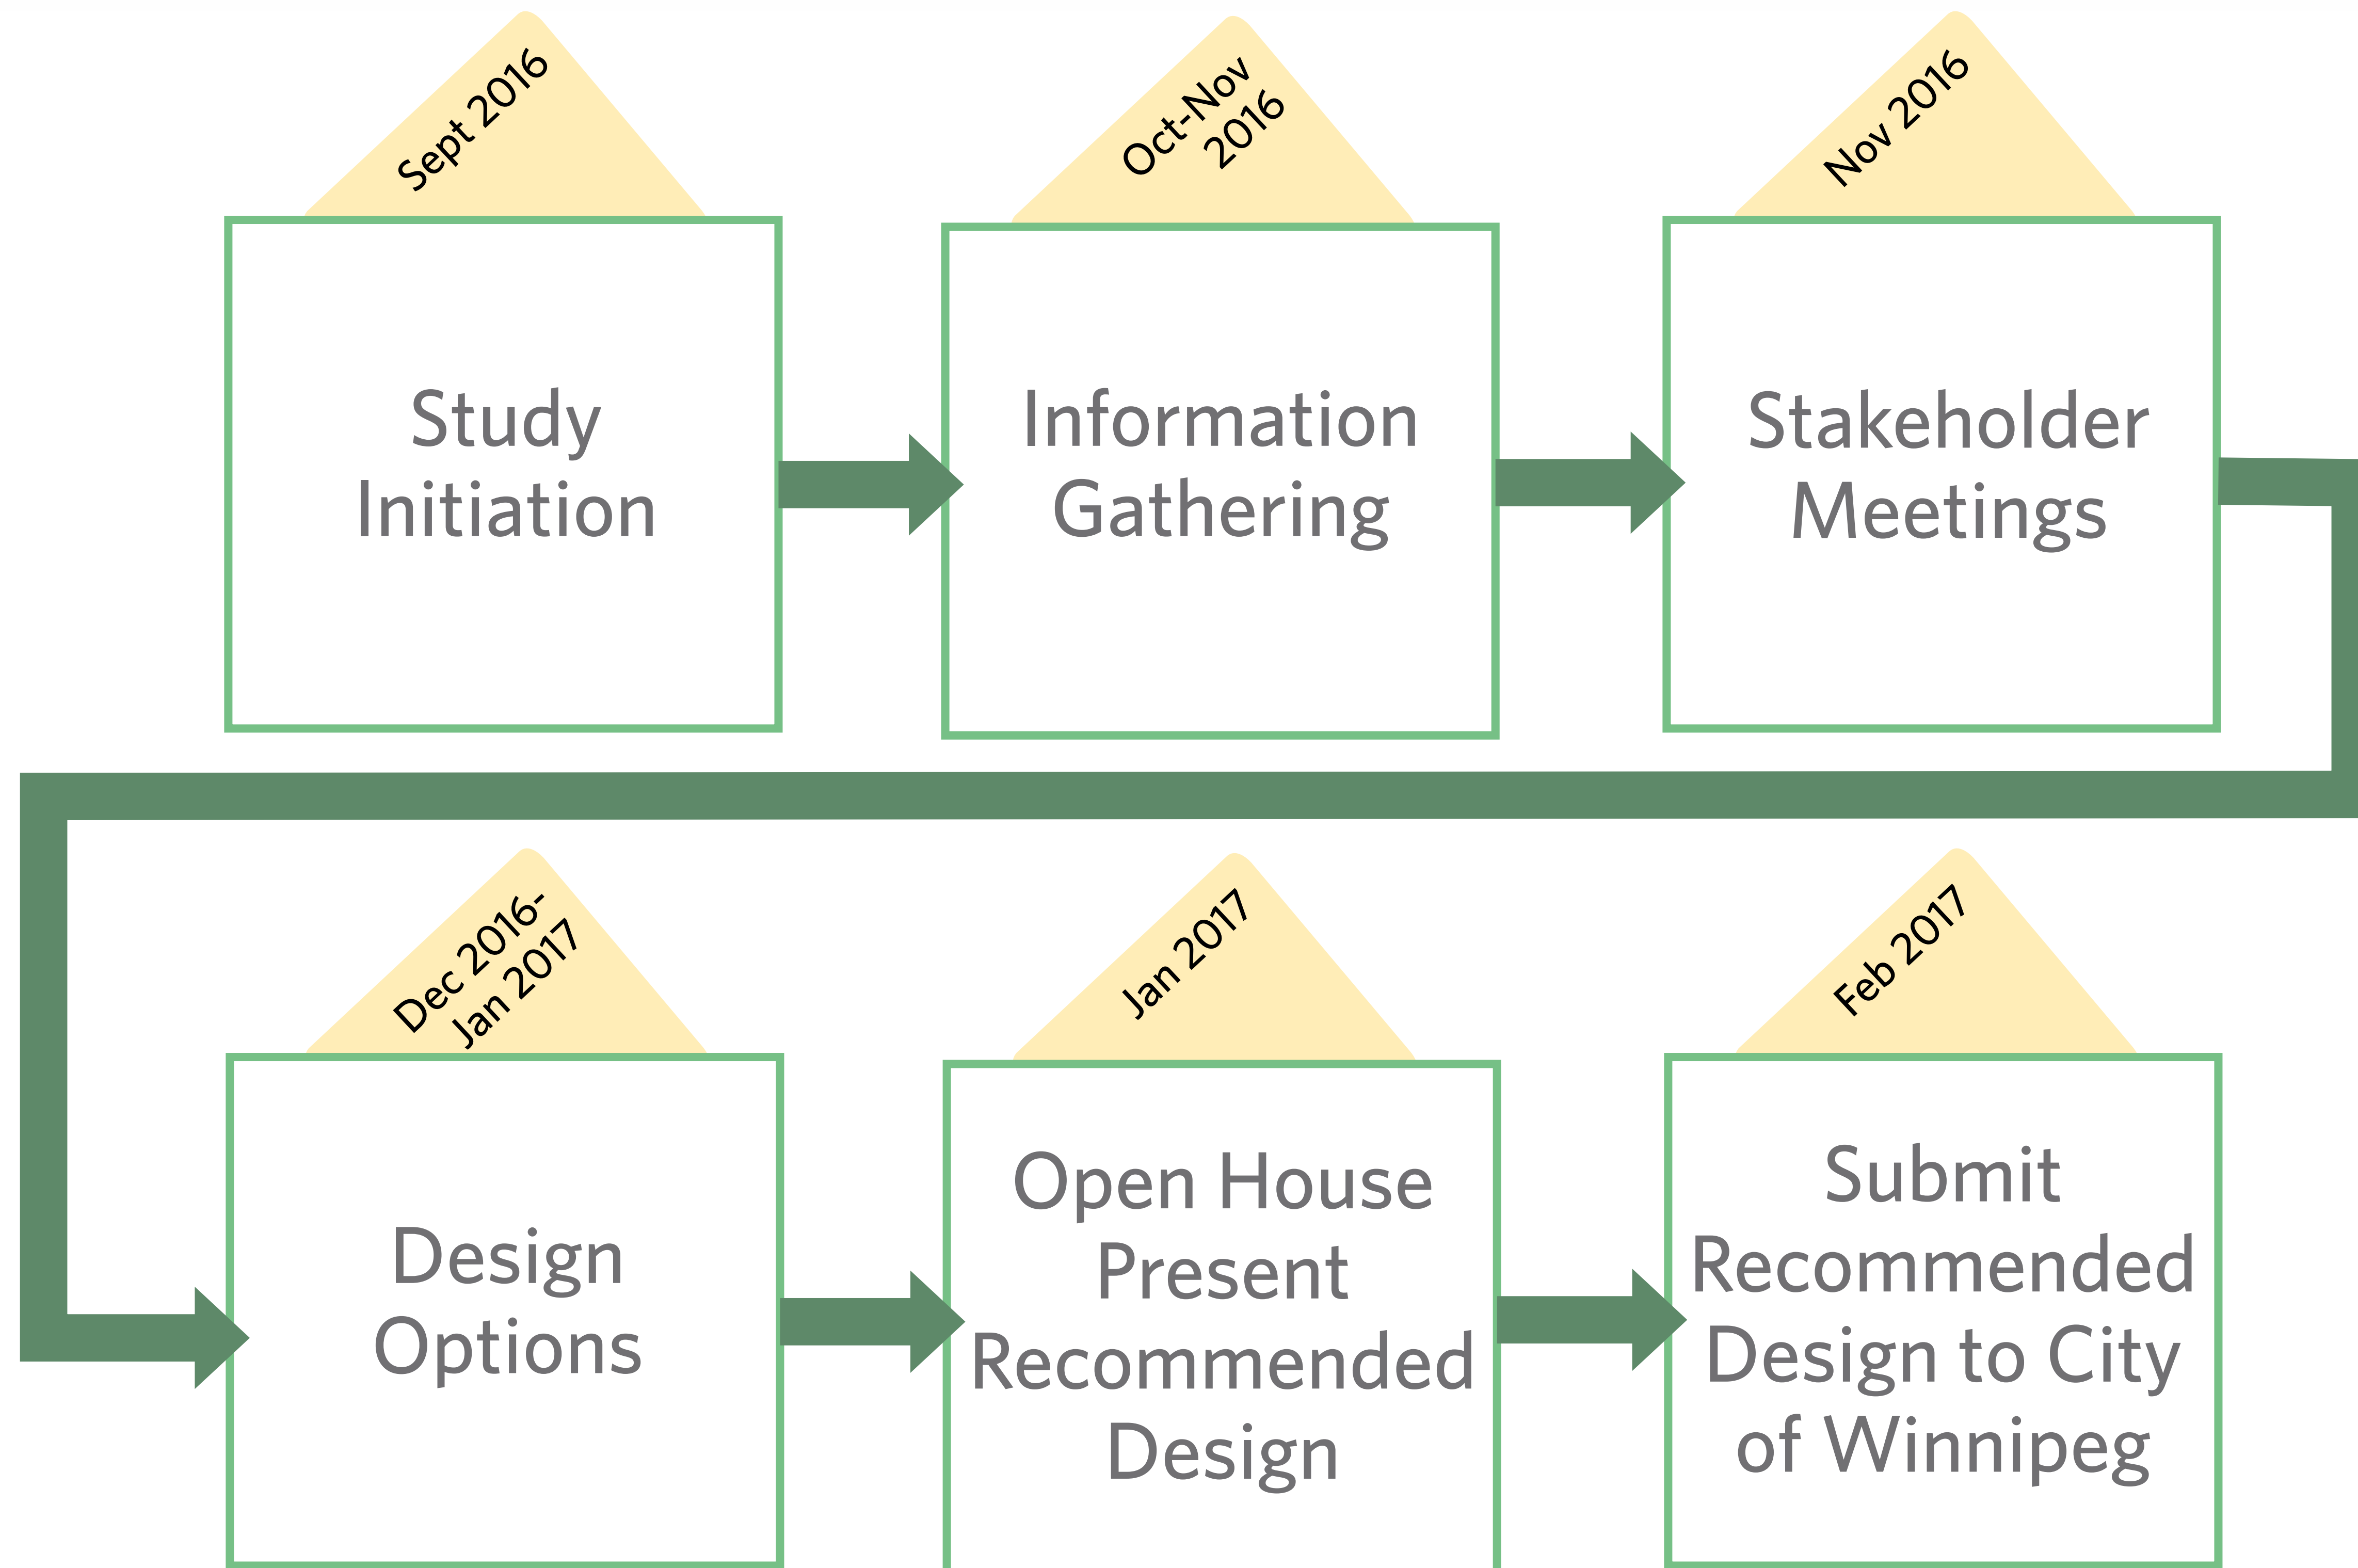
Sept 2016

Study Initiation

Oct-Nov 2016

Information Gathering

Nov 2016

Stakeholder Meetings

Dec 2016-Jan 2017

Design Options

Jan 2017

Open House Present Recommended Design

Feb 2017

Submit Recommended Design to City of Winnipeg